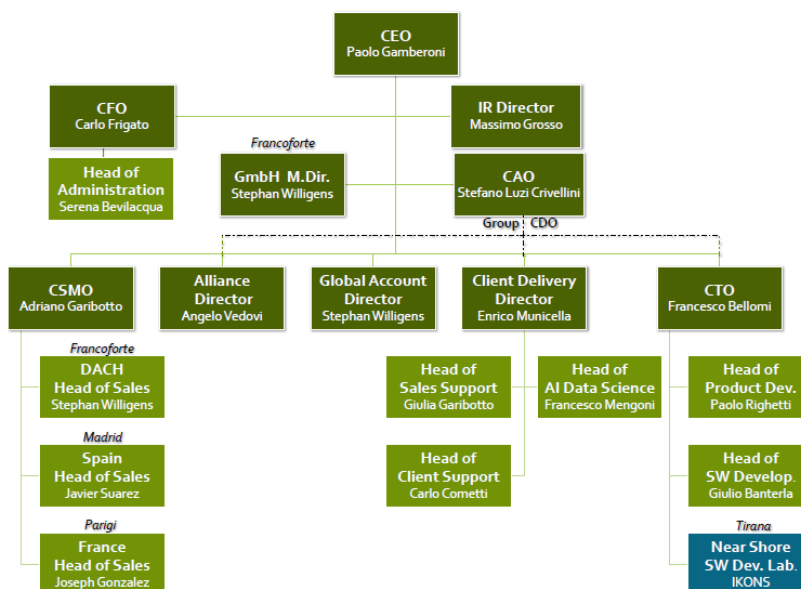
CEO
Paolo Gamberoni

CFO
Carlo Frigato

IR Director
Massimo Grosso

Head of Administration
Serena Bevilacqua

Francoforte
GmbH M.Dir.
Stephan Willigens

CAO
Stefano Luzi Crivellini

Group CDO

CSMO
Adriano Garibotto

Alliance Director
Angelo Vedovi

Global Account Director
Stephan Willigens

Client Delivery Director
Enrico Municella

CTO
Francesco Bellomi

Francoforte
DACH
Head of Sales
Stephan Willigens

Madrid
Spain
Head of Sales
Javier Suarez

Parigi
France
Head of Sales
Joseph Gonzalez

Head of Sales Support
Giulia Garibotto

Head of AI Data Science
Francesco Mengoni

Head of Client Support
Carlo Cometti

Head of Product Dev.
Paolo Righetti

Head of SW Develop.
Giulio Banterla

Tirana
Near Shore
SW Dev. Lab.
IKONS